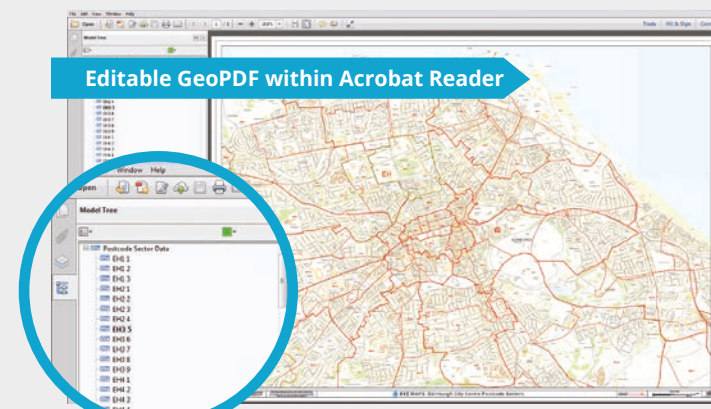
File Edit View Window Help

Open

Tools Fill & Sign Com

Model Tree

Editable GeoPDF within Acrobat Reader

Window Help

Open

Model Tree

Postcode Sector Data

EH1 1

EH1 2

EH1 3

EH2 1

EH2 2

EH2 3

EH2 4

EH3 5

EH3 6

EH3 7

EH3 8

EH3 9

EH4 1

EH4 2

EH4 3

EH

XYZ MAPS Edinburgh City Centre Postcode Sectors